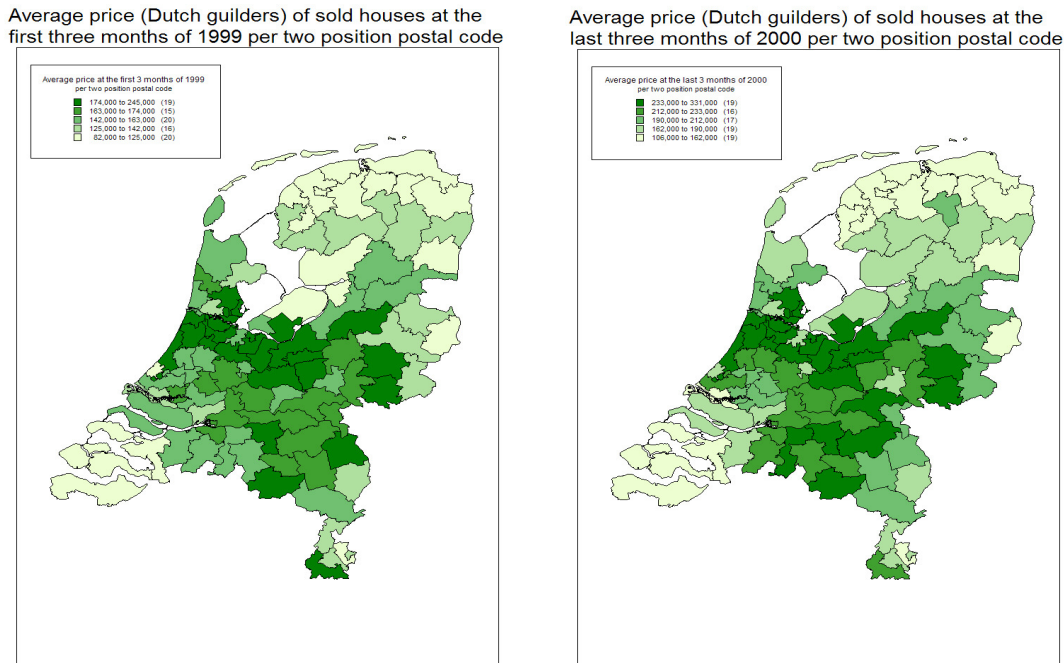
Average price (Dutch guilders) of sold houses at the first three months of 1999 per two position postal code

Average price at the first 3 months of 1999
per two position postal code
174,000 to 245,000 (19)
163,000 to 174,000 (15)
142,000 to 163,000 (20)
125,000 to 142,000 (16)
82,000 to 125,000 (20)

Average price (Dutch guilders) of sold houses at the last three months of 2000 per two position postal code

Average price at the last 3 months of 2000
per two position postal code
233,000 to 331,000 (19)
212,000 to 233,000 (16)
190,000 to 212,000 (17)
162,000 to 190,000 (19)
106,000 to 162,000 (19)